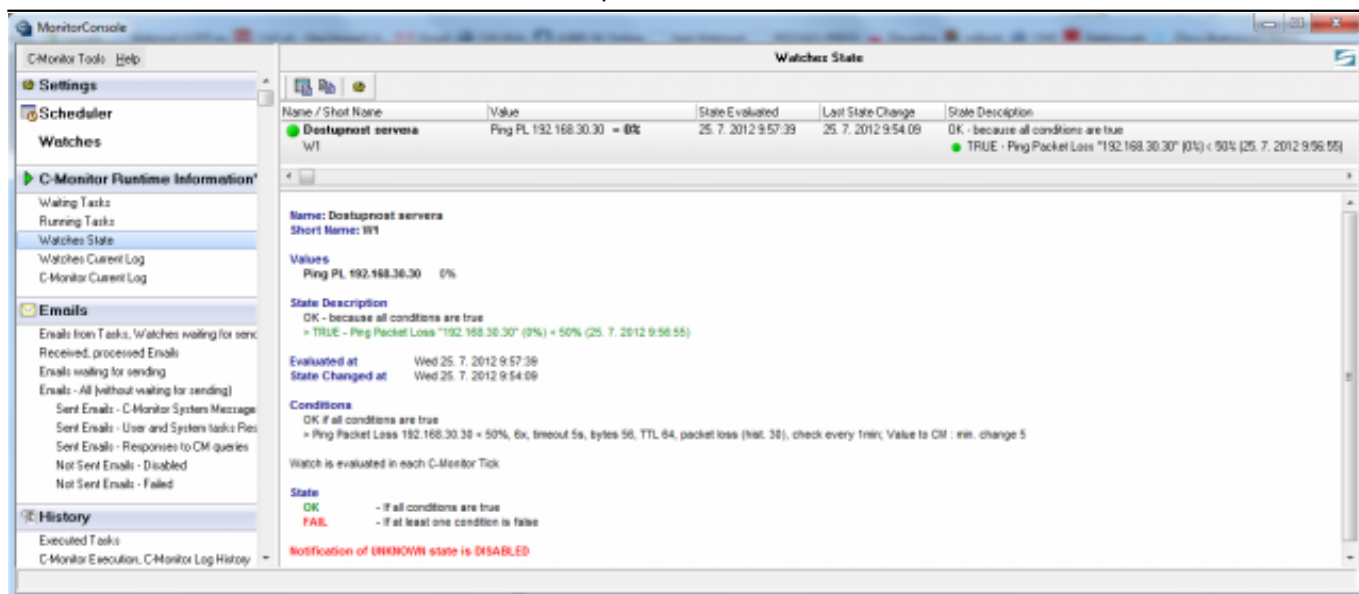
MonitorConsole

C-Monitor Tools Help

Settings

Scheduler

Watches

C-Monitor Runtime Information

Waiting Tasks
Running Tasks
Watches State
Watches Current Log
C-Monitor Current Log

Emails

Emails from Tasks, Watches waiting for send
Received, processed Emails
Emails waiting for sending
Emails - All (without waiting for sending)
Sent Emails - C-Monitor System Message
Sent Emails - User and System tasks Res
Sent Emails - Responses to CM queries
Not Sent Emails - Disabled
Not Sent Emails - Failed

History

Executed Tasks
C-Monitor Execution, C-Monitor Log History

Watches State

| Name / Short Name | Value | State Evaluated | Last State Change | State Description |
|---|---|---|---|---|
| Dostupnost servera W1 | Ping PL 192.168.30.30 = 0% | 25. 7. 2012 9:57:39 | 25. 7. 2012 9:54:09 | OK - because all conditions are true<br>TRUE - Ping Packet Loss "192.168.30.30" (0%) < 50% (25. 7. 2012 9:56:55) |

Name: Dostupnost servera
Short Name: W1

Values
Ping PL 192.168.30.30 0%

State Description
OK - because all conditions are true
> TRUE - Ping Packet Loss "192.168.30.30" (0%) < 50% (25. 7. 2012 9:56:55)

Evaluated at Wed 25. 7. 2012 9:57:39
State Changed at Wed 25. 7. 2012 9:54:09

Conditions
OK if all conditions are true
> Ping Packet Loss 192.168.30.30 < 50%, 6x, timeout 5s, bytes 56, TTL 64, packet loss (hist. 30), check every 1min; Value to CM : min. change 5

Watch is evaluated in each C-Monitor Tick

State
OK - If all conditions are true
FAIL - If at least one condition is false

Notification of UNKNOWN state is DISABLED